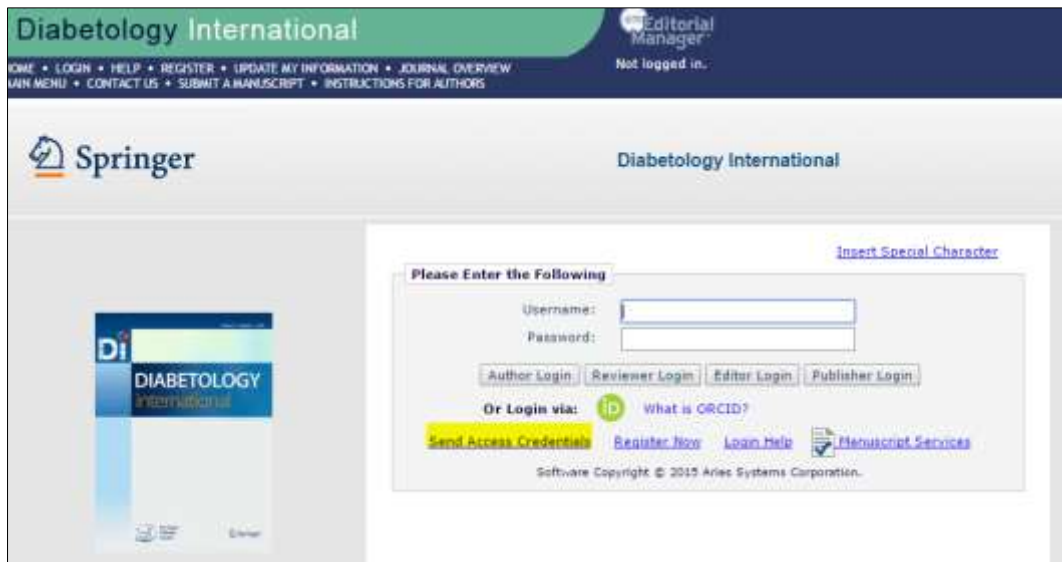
Diabetology International

OME • LOGIN • HELP • REGISTER • UPDATE MY INFORMATION • JOURNAL OVERVIEW
AIN MENU • CONTACT US • SUBMIT A MANUSCRIPT • INSTRUCTIONS FOR AUTHORS

Editorial Manager
Not logged in.

Springer

Diabetology International

Di
DIABETOLOGY
International

Springer

Insert Special Character

Please Enter the Following

Username:
Password:

Author Login | Reviewer Login | Editor Login | Publisher Login

Or Login via: iD What is ORCID?

Send Access Credentials Register Now Login Help Manuscript Services

Software Copyright © 2015 Aries Systems Corporation.